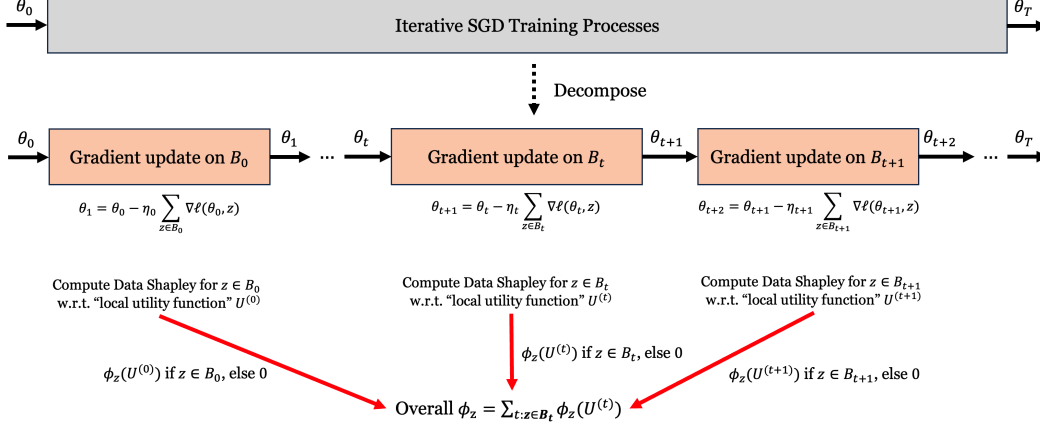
$\theta_0$

Iterative SGD Training Processes

$\theta_T$

Decompose

$\theta_0$

Gradient update on $B_0$

$\theta_1$

$\cdots$

$\theta_t$

Gradient update on $B_t$

$\theta_{t+1}$

Gradient update on $B_{t+1}$

$\theta_{t+2}$

$\cdots$

$\theta_T$

$\theta_1 = \theta_0 - \eta_0 \sum_{z \in B_0} \nabla \ell(\theta_0, z)$

$\theta_{t+1} = \theta_t - \eta_t \sum_{z \in B_t} \nabla \ell(\theta_t, z)$

$\theta_{t+2} = \theta_{t+1} - \eta_{t+1} \sum_{z \in B_{t+1}} \nabla \ell(\theta_{t+1}, z)$

Compute Data Shapley for $z \in B_0$ w.r.t. "local utility function" $U^{(0)}$

Compute Data Shapley for $z \in B_t$ w.r.t. "local utility function" $U^{(t)}$

Compute Data Shapley for $z \in B_{t+1}$ w.r.t. "local utility function" $U^{(t+1)}$

$\phi_z(U^{(0)})$ if $z \in B_0$, else 0

$\phi_z(U^{(t)})$ if $z \in B_t$, else 0

$\phi_z(U^{(t+1)})$ if $z \in B_{t+1}$, else 0

Overall $\phi_z = \sum_{t: z \in B_t} \phi_z(U^{(t)})$